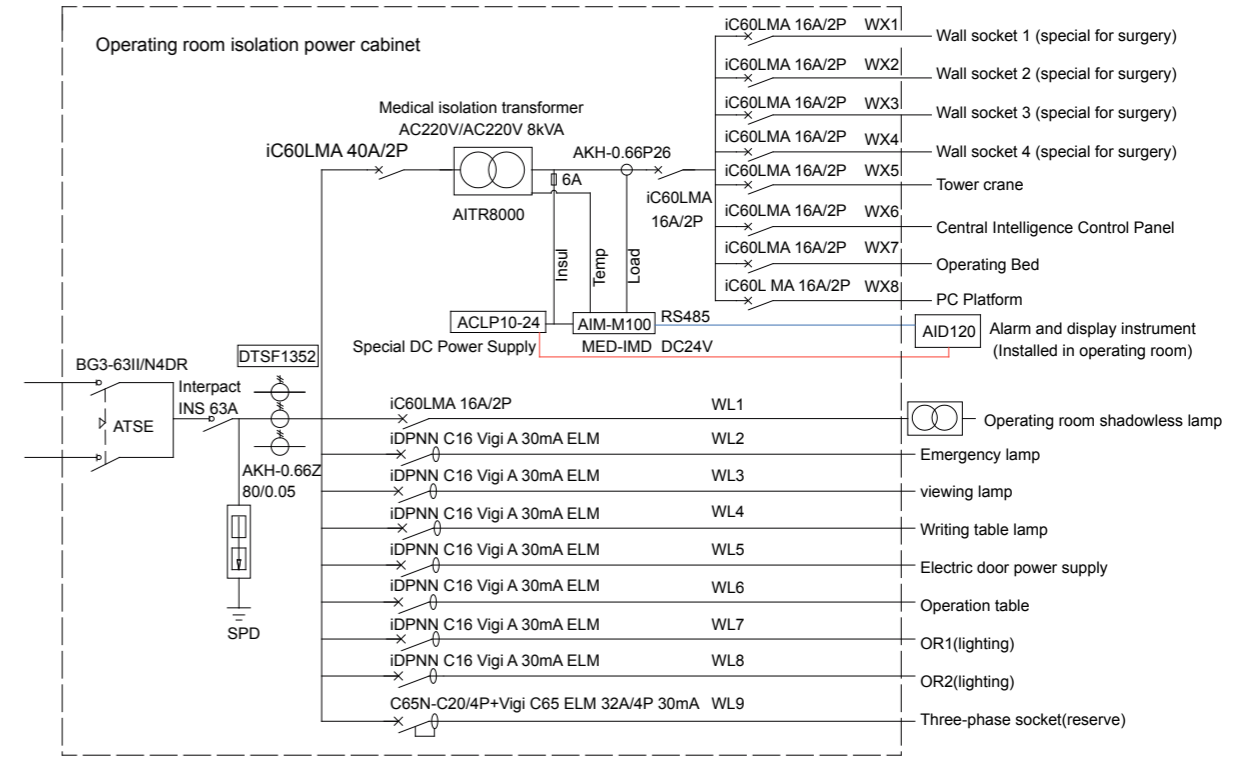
Operating room isolation power cabinet

Medical isolation transformer
AC220V/AC220V 8kVA

iC60LMA 40A/2P

AKH-0.66P26

6A

AITR8000

iC60LMA
16A/2P

Insul
Temp
Load

iC60LMA 16A/2P WX1 Wall socket 1 (special for surgery)
iC60LMA 16A/2P WX2 Wall socket 2 (special for surgery)
iC60LMA 16A/2P WX3 Wall socket 3 (special for surgery)
iC60LMA 16A/2P WX4 Wall socket 4 (special for surgery)
iC60LMA 16A/2P WX5 Tower crane
iC60LMA 16A/2P WX6 Central Intelligence Control Panel
iC60LMA 16A/2P WX7 Operating Bed
iC60L MA 16A/2P WX8 PC Platform

ACLP10-24
AIM-M100
RS485
AID120
Alarm and display instrument
(Installed in operating room)
Special DC Power Supply
MED-IMD DC24V

BG3-63II/N4DR
DTSF1352
Interpact
INS 63A
ATSE
AKH-0.66Z
80/0.05
SPD

iC60LMA 16A/2P WL1 Operating room shadowless lamp
iDPNN C16 Vigi A 30mA ELM WL2 Emergency lamp
iDPNN C16 Vigi A 30mA ELM WL3 viewing lamp
iDPNN C16 Vigi A 30mA ELM WL4 Writing table lamp
iDPNN C16 Vigi A 30mA ELM WL5 Electric door power supply
iDPNN C16 Vigi A 30mA ELM WL6 Operation table
iDPNN C16 Vigi A 30mA ELM WL7 OR1(lighting)
iDPNN C16 Vigi A 30mA ELM WL8 OR2(lighting)
C65N-C20/4P+Vigi C65 ELM 32A/4P 30mA WL9 Three-phase socket(reserve)